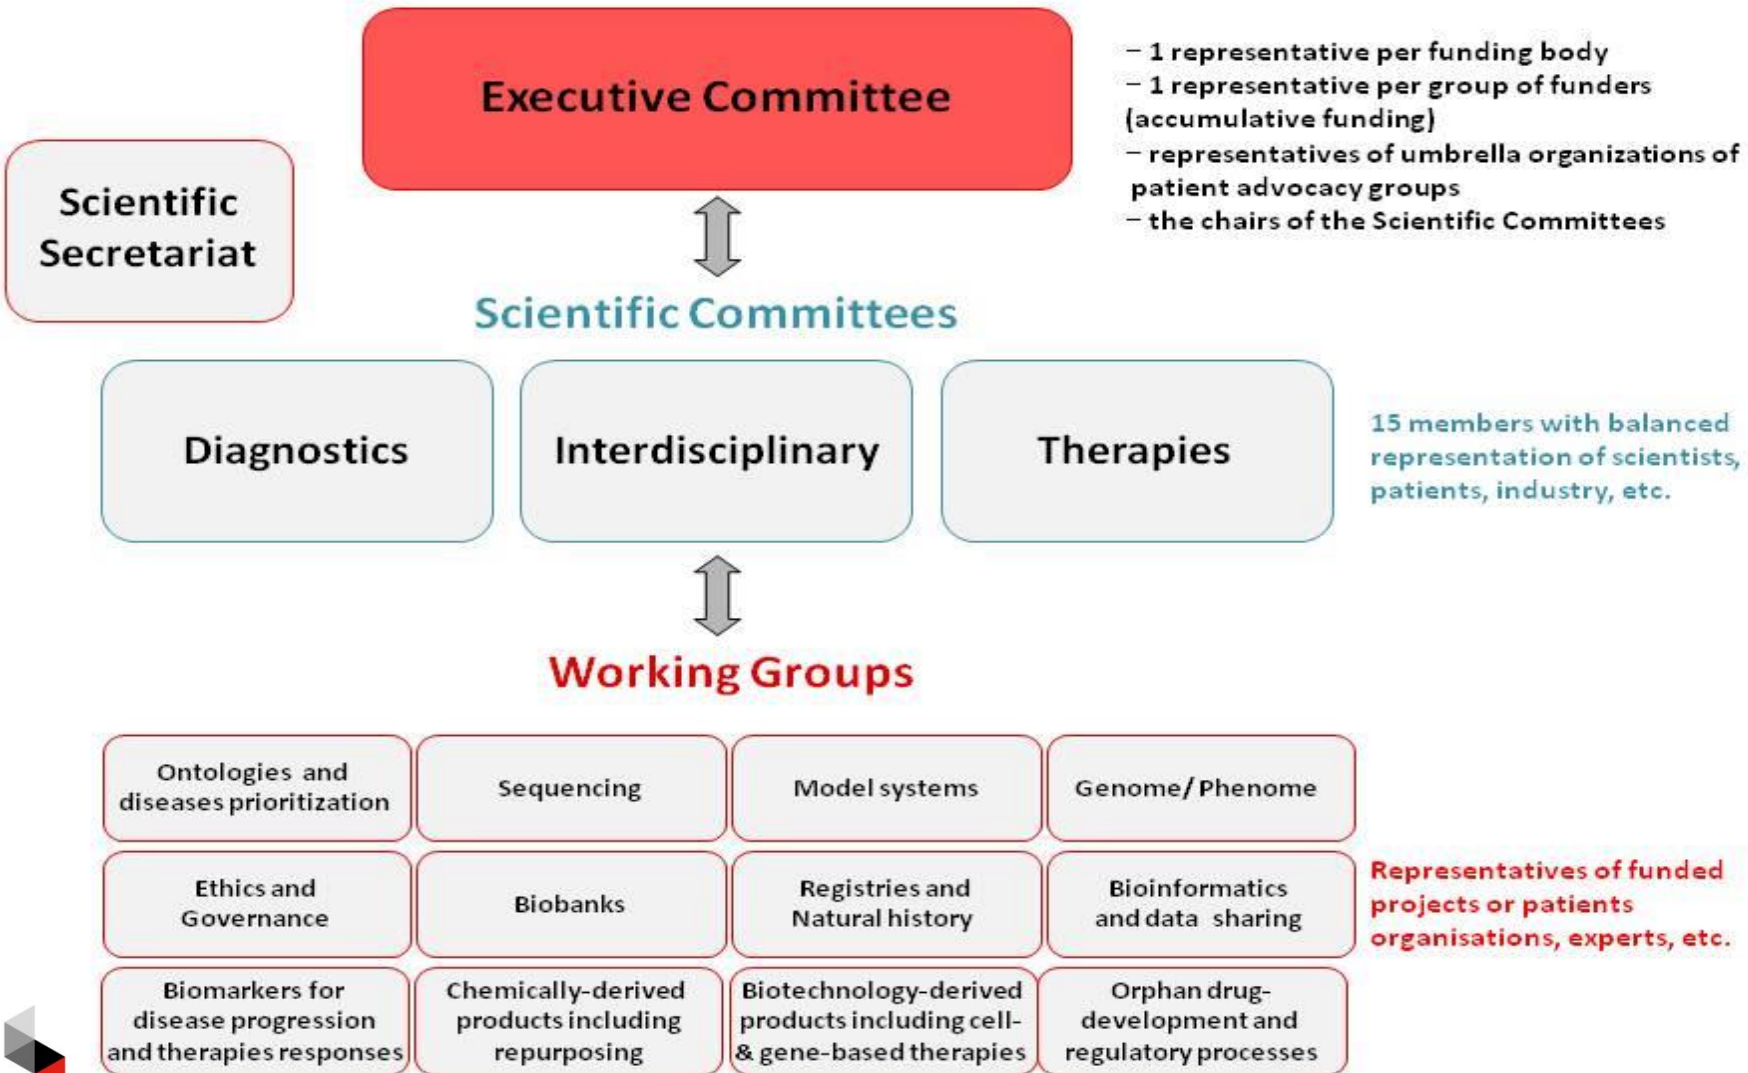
Executive Committee

– 1 representative per funding body
– 1 representative per group of funders (accumulative funding)
– representatives of umbrella organizations of patient advocacy groups
– the chairs of the Scientific Committees

Scientific Secretariat

Scientific Committees

Diagnostics

Interdisciplinary

Therapies

15 members with balanced representation of scientists, patients, industry, etc.

Working Groups

| Ontologies and diseases prioritization | Sequencing | Model systems | Genome/ Phenome |
|---|---|---|---|
| Ethics and Governance | Biobanks | Registries and Natural history | Bioinformatics and data sharing |
| Biomarkers for disease progression and therapies responses | Chemically-derived products including repurposing | Biotechnology-derived products including cell- & gene-based therapies | Orphan drug-development and regulatory processes |

Representatives of funded projects or patients organisations, experts, etc.